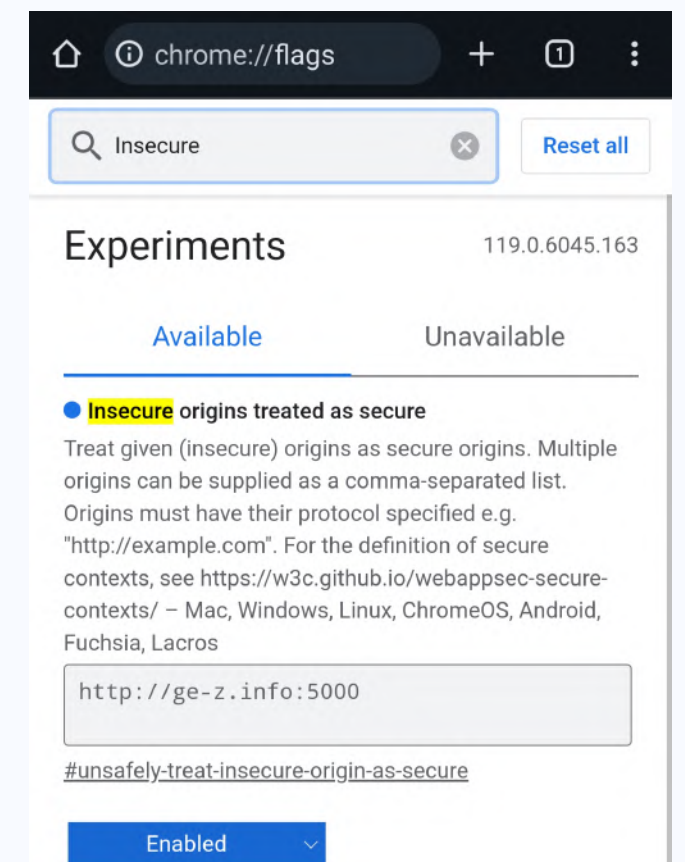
chrome://flags

1

Insecure

Reset all

Experiments

119.0.6045.163

Available

Unavailable

Insecure origins treated as secure

Treat given (insecure) origins as secure origins. Multiple origins can be supplied as a comma-separated list. Origins must have their protocol specified e.g. "http://example.com". For the definition of secure contexts, see https://w3c.github.io/webappsec-secure-contexts/ – Mac, Windows, Linux, ChromeOS, Android, Fuchsia, Lacros

http://ge-z.info:5000

#unsafely-treat-insecure-origin-as-secure

Enabled